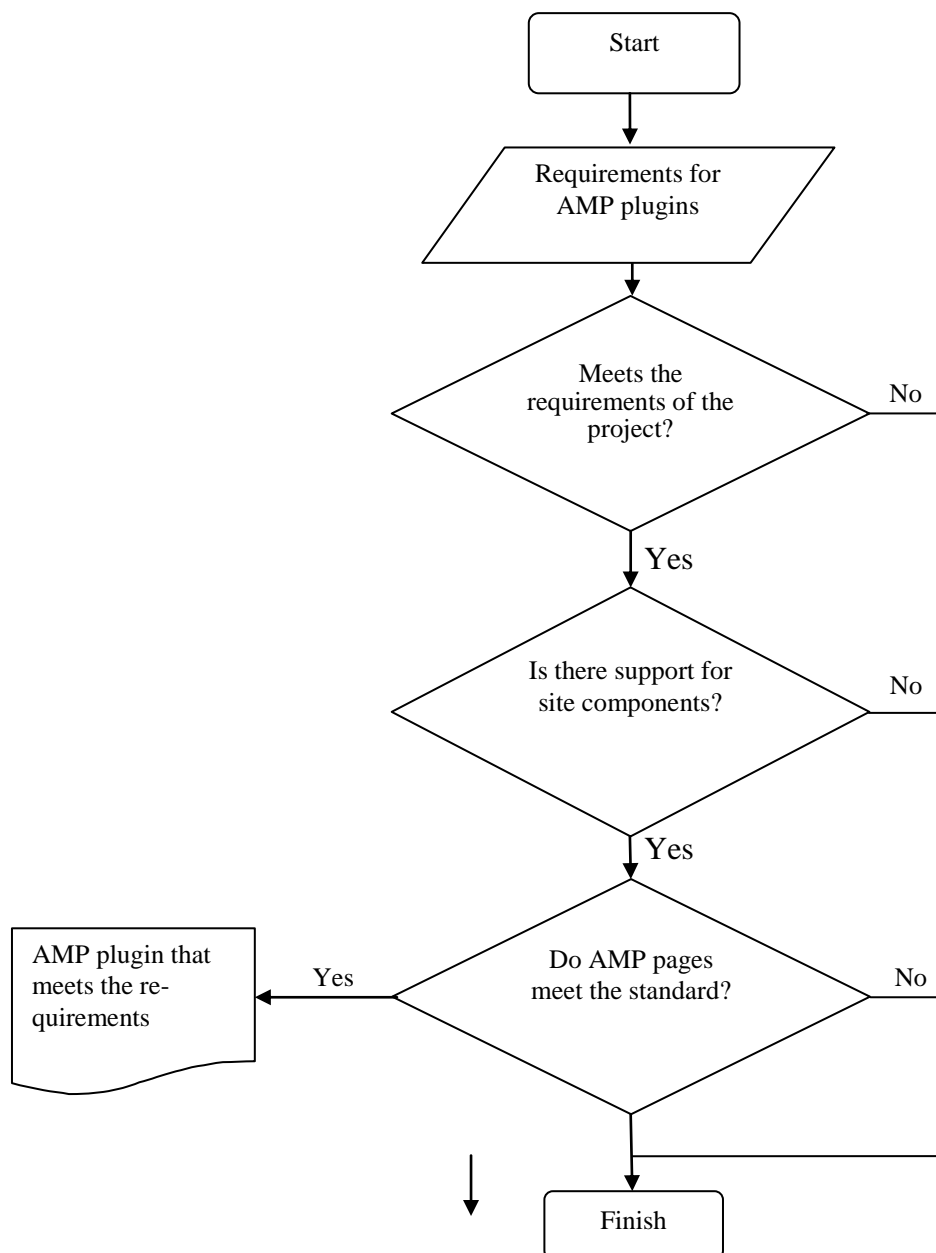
Start

Requirements for AMP plugins

Meets the requirements of the project?

No

Yes

Is there support for site components?

No

Yes

AMP plugin that meets the requirements

Yes

Do AMP pages meet the standard?

No

Finish